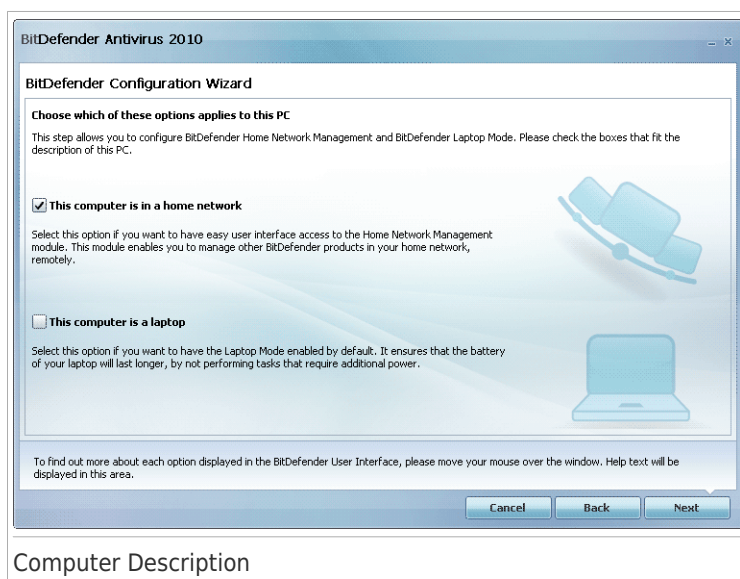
BitDefender Antivirus 2010

BitDefender Configuration Wizard

Choose which of these options applies to this PC

This step allows you to configure BitDefender Home Network Management and BitDefender Laptop Mode. Please check the boxes that fit the description of this PC.

This computer is in a home network

Select this option if you want to have easy user interface access to the Home Network Management module. This module enables you to manage other BitDefender products in your home network, remotely.

This computer is a laptop

Select this option if you want to have the Laptop Mode enabled by default. It ensures that the battery of your laptop will last longer, by not performing tasks that require additional power.

To find out more about each option displayed in the BitDefender User Interface, please move your mouse over the window. Help text will be displayed in this area.

Cancel Back Next

Computer Description